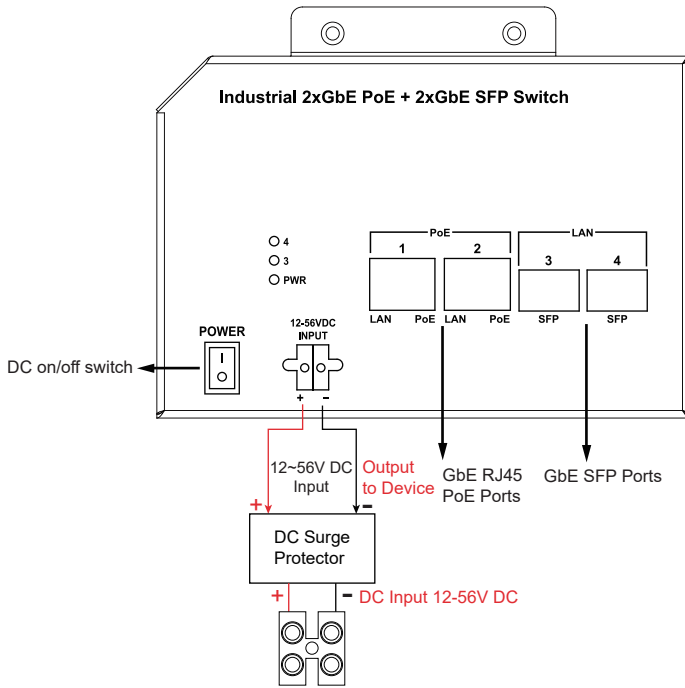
Industrial 2xGbE PoE + 2xGbE SFP Switch

4
3
PWR

PoE
1
2
LAN PoE LAN PoE

LAN
3
4
SFP SFP

POWER

12-56VDC INPUT

+ -

DC on/off switch

12~56V DC Input

Output to Device

GbE RJ45 PoE Ports

GbE SFP Ports

+
-
DC Surge Protector

+
-
DC Input 12-56V DC